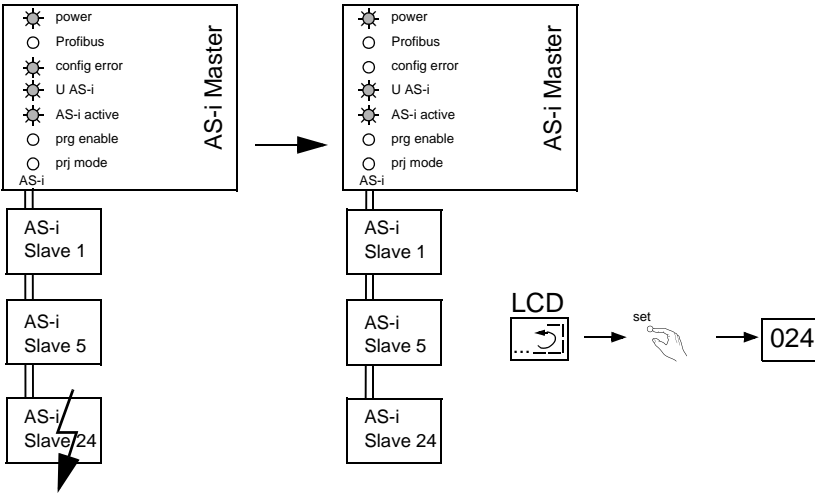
power
Profibus
config error
U AS-i
AS-i active
prg enable
prj mode
AS-i Master
AS-i

AS-i
Slave 1

AS-i
Slave 5

AS-i
Slave 24

power
Profibus
config error
U AS-i
AS-i active
prg enable
prj mode
AS-i Master
AS-i

AS-i
Slave 1

AS-i
Slave 5

AS-i
Slave 24

LCD
set
024